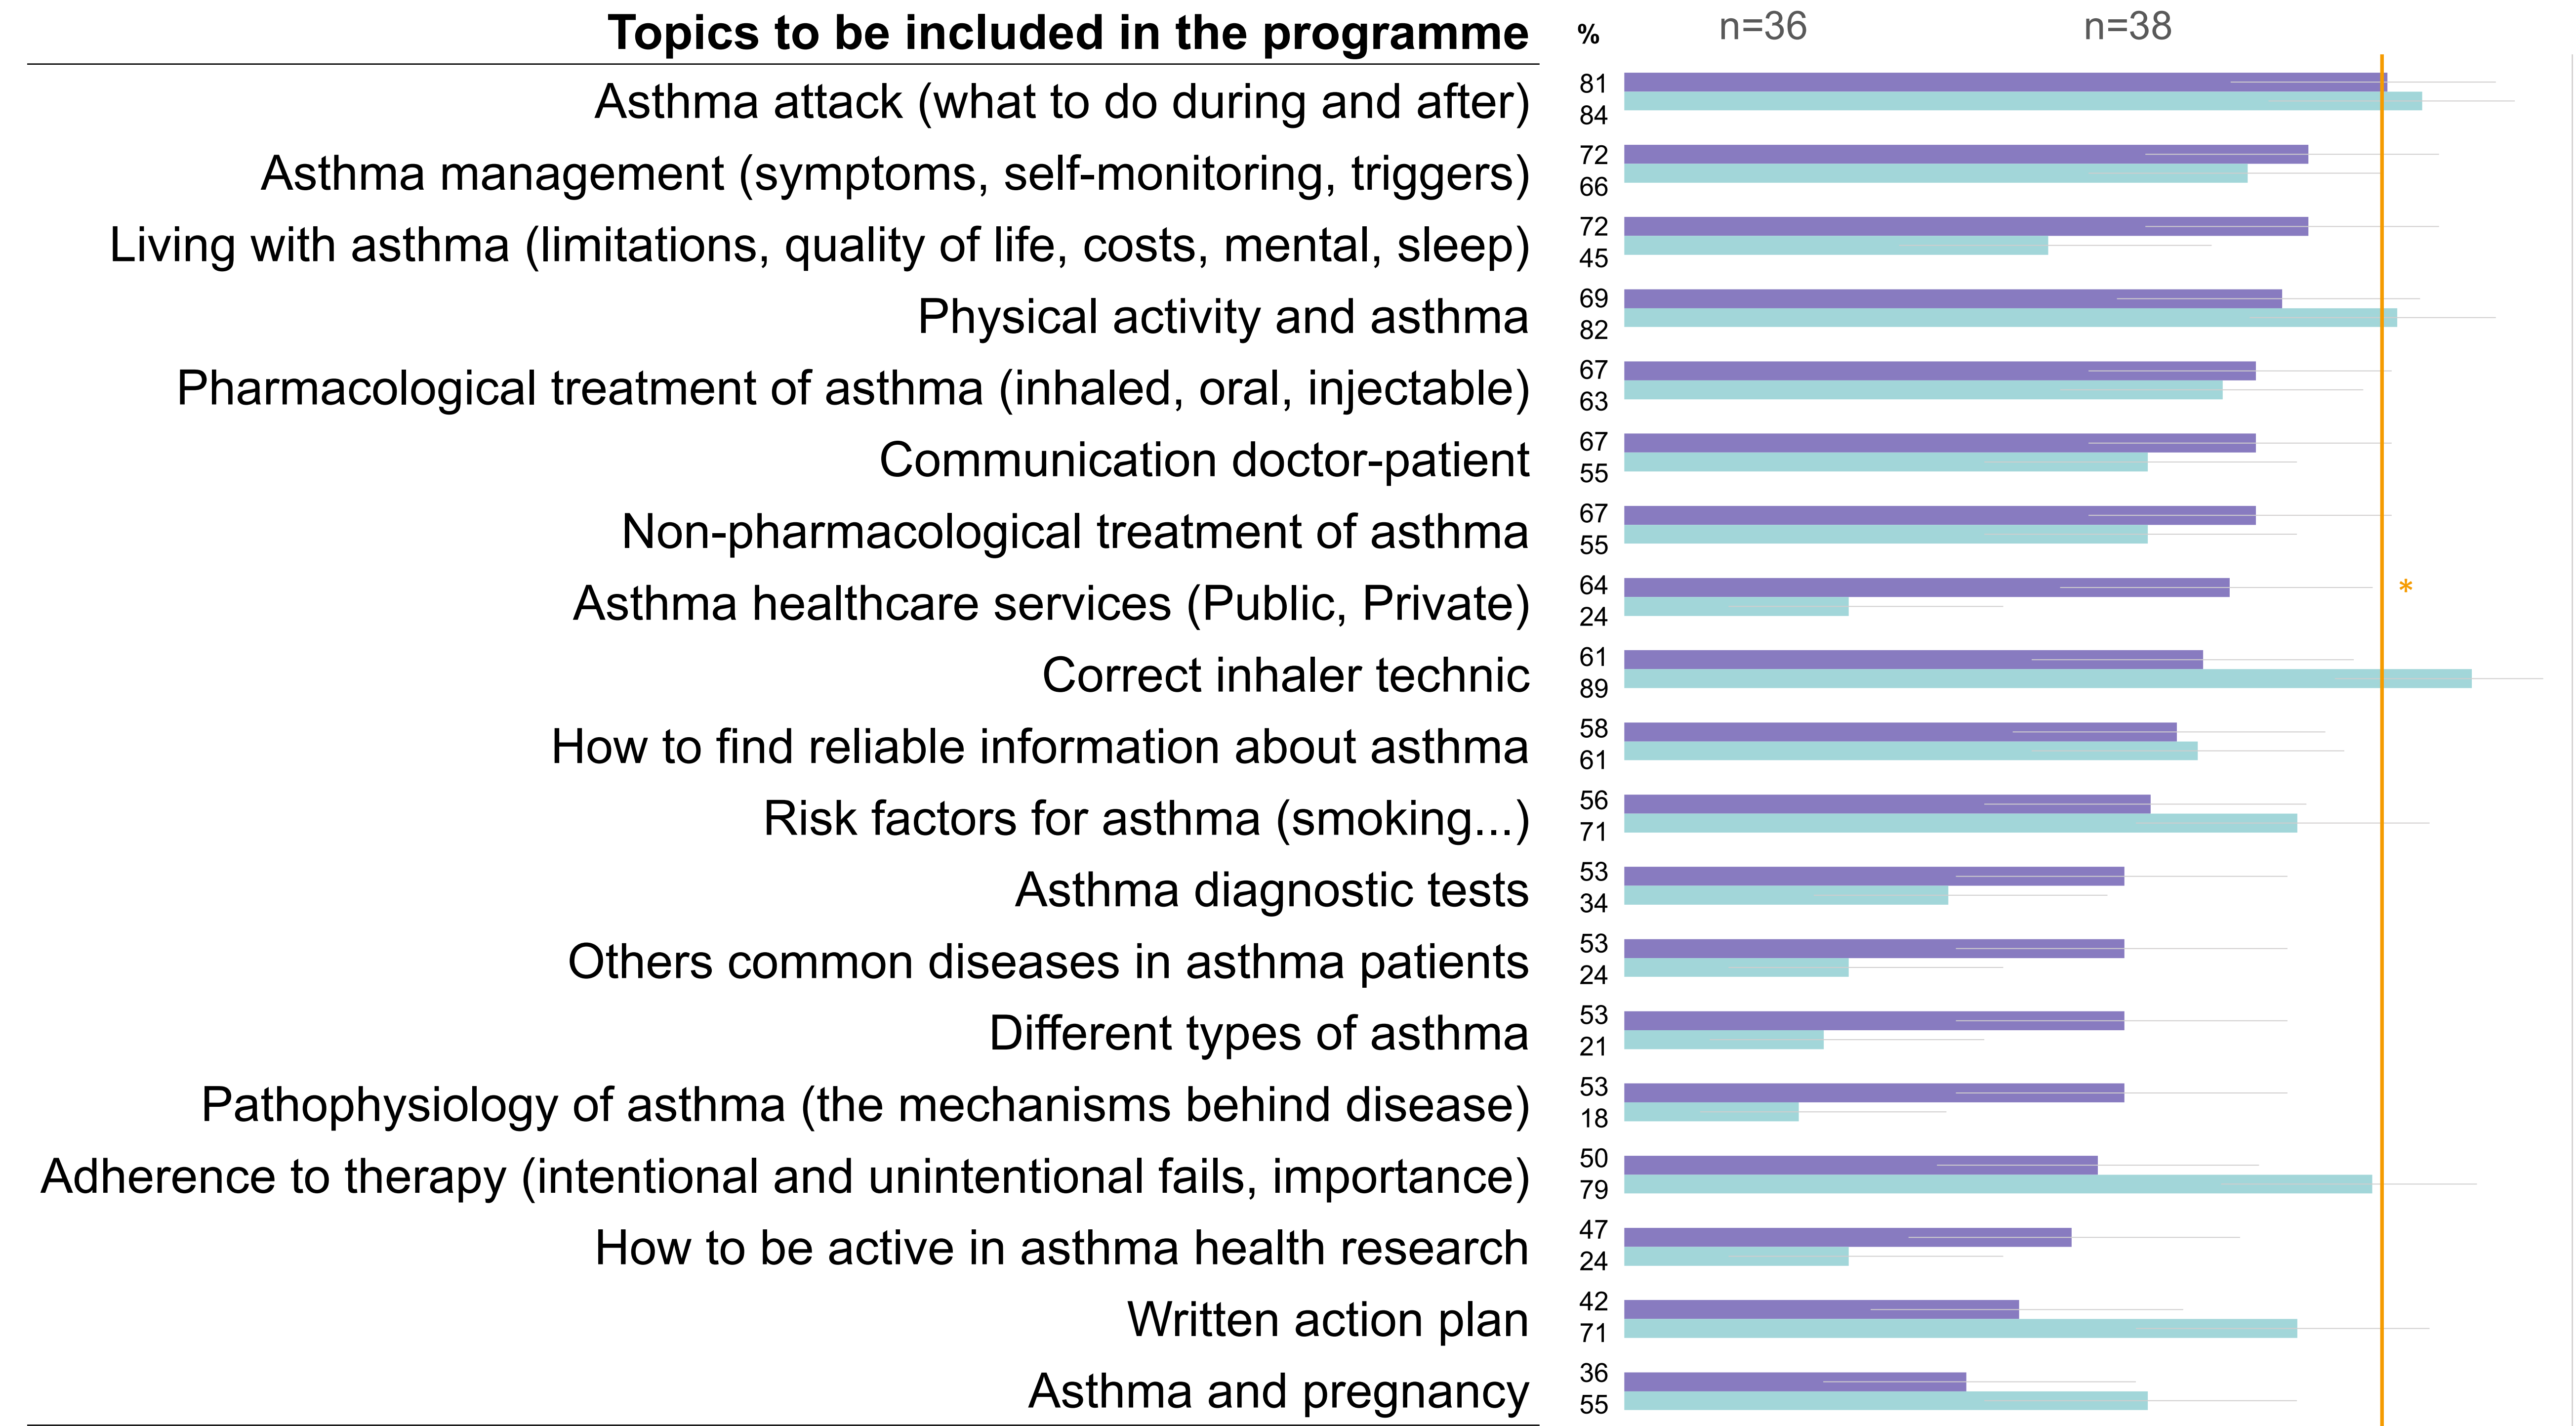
Topics to be included in the programme

% n=36 n=38

Asthma attack (what to do during and after) 81 84
Asthma management (symptoms, self-monitoring, triggers) 72 66
Living with asthma (limitations, quality of life, costs, mental, sleep) 72 45
Physical activity and asthma 69 82
Pharmacological treatment of asthma (inhaled, oral, injectable) 67 63
Communication doctor-patient 67 55
Non-pharmacological treatment of asthma 67 55
Asthma healthcare services (Public, Private) 64 24 *
Correct inhaler technic 61 89
How to find reliable information about asthma 58 61
Risk factors for asthma (smoking...) 56 71
Asthma diagnostic tests 53 34
Others common diseases in asthma patients 53 24
Different types of asthma 53 21
Pathophysiology of asthma (the mechanisms behind disease) 53 18
Adherence to therapy (intentional and unintentional fails, importance) 50 79
How to be active in asthma health research 47 24
Written action plan 42 71
Asthma and pregnancy 36 55